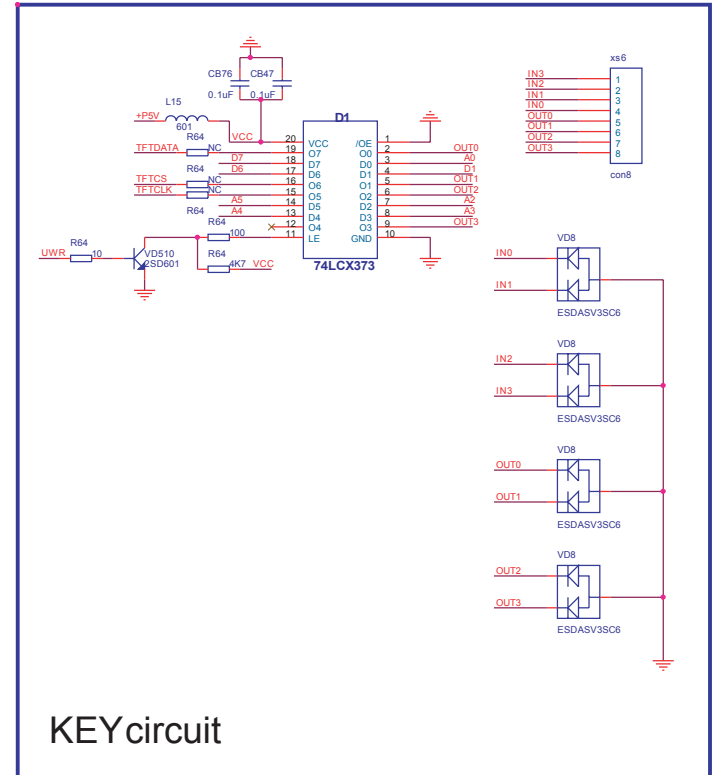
CB76 CB47
0.1uF 0.1uF
L15
+P5V
601
VCC
D1
R64
TFTDATA NC
D7
R64 D6
TFTCS NC
TFTCLK NC
A5
R64 A4
R64
100
UWR R64 10
VD510
2SD601
R64
4K7 VCC

20 VCC /OE 1
19 O7 O0 2 OUT0
18 D7 D0 3 A0
17 D6 D1 4 D1
16 O6 O1 5 OUT1
15 O5 O2 6 OUT2
14 D5 D2 7 A2
13 D4 D3 8 A3
12 O4 O3 9 OUT3
11 LE GND 10
74LCX373

xs6
IN3 1
IN2 2
IN1 3
IN0 4
OUT0 5
OUT1 6
OUT2 7
OUT3 8
con8

VD8
IN0
IN1
ESDASV3SC6
VD8
IN2
IN3
ESDASV3SC6
VD8
OUT0
OUT1
ESDASV3SC6
VD8
OUT2
OUT3
ESDASV3SC6

KEYcircuit